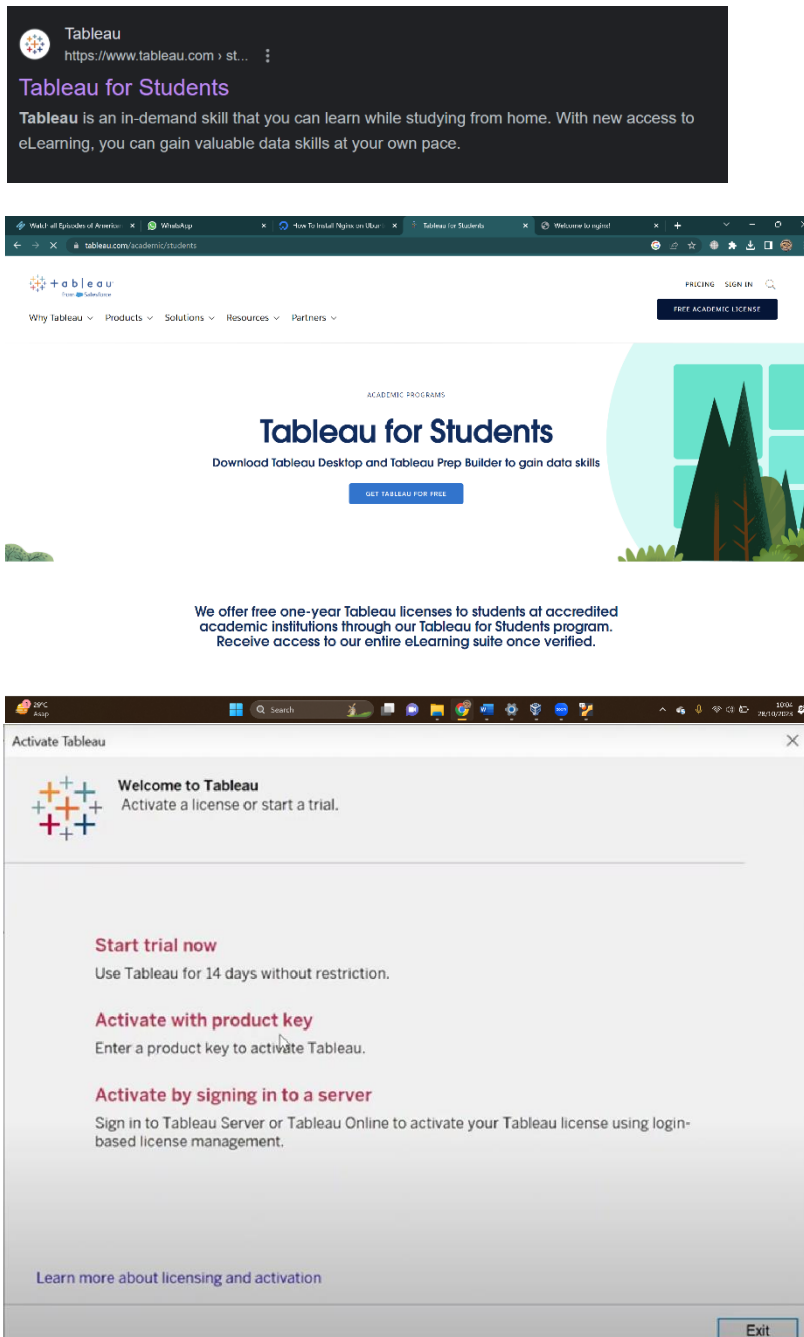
Tableau
https://www.tableau.com › st...

Tableau for Students

Tableau is an in-demand skill that you can learn while studying from home. With new access to eLearning, you can gain valuable data skills at your own pace.

Watch all Episodes of American | WhatsApp | How To Install Nginx on Ubunt | Tableau for Students | Welcome to nginx!

tableau.com/academic/students

+ a b | e a u
from Salesforce

PRICING SIGN IN

FREE ACADEMIC LICENSE

Why Tableau Products Solutions Resources Partners

ACADEMIC PROGRAMS

Tableau for Students

Download Tableau Desktop and Tableau Prep Builder to gain data skills

GET TABLEAU FOR FREE

We offer free one-year Tableau licenses to students at accredited academic institutions through our Tableau for Students program. Receive access to our entire eLearning suite once verified.

29°C
Search
10:04
28/10/2023

Activate Tableau

Welcome to Tableau
Activate a license or start a trial.

Start trial now
Use Tableau for 14 days without restriction.

Activate with product key
Enter a product key to activate Tableau.

Activate by signing in to a server
Sign in to Tableau Server or Tableau Online to activate your Tableau license using login-based license management.

Learn more about licensing and activation

Exit